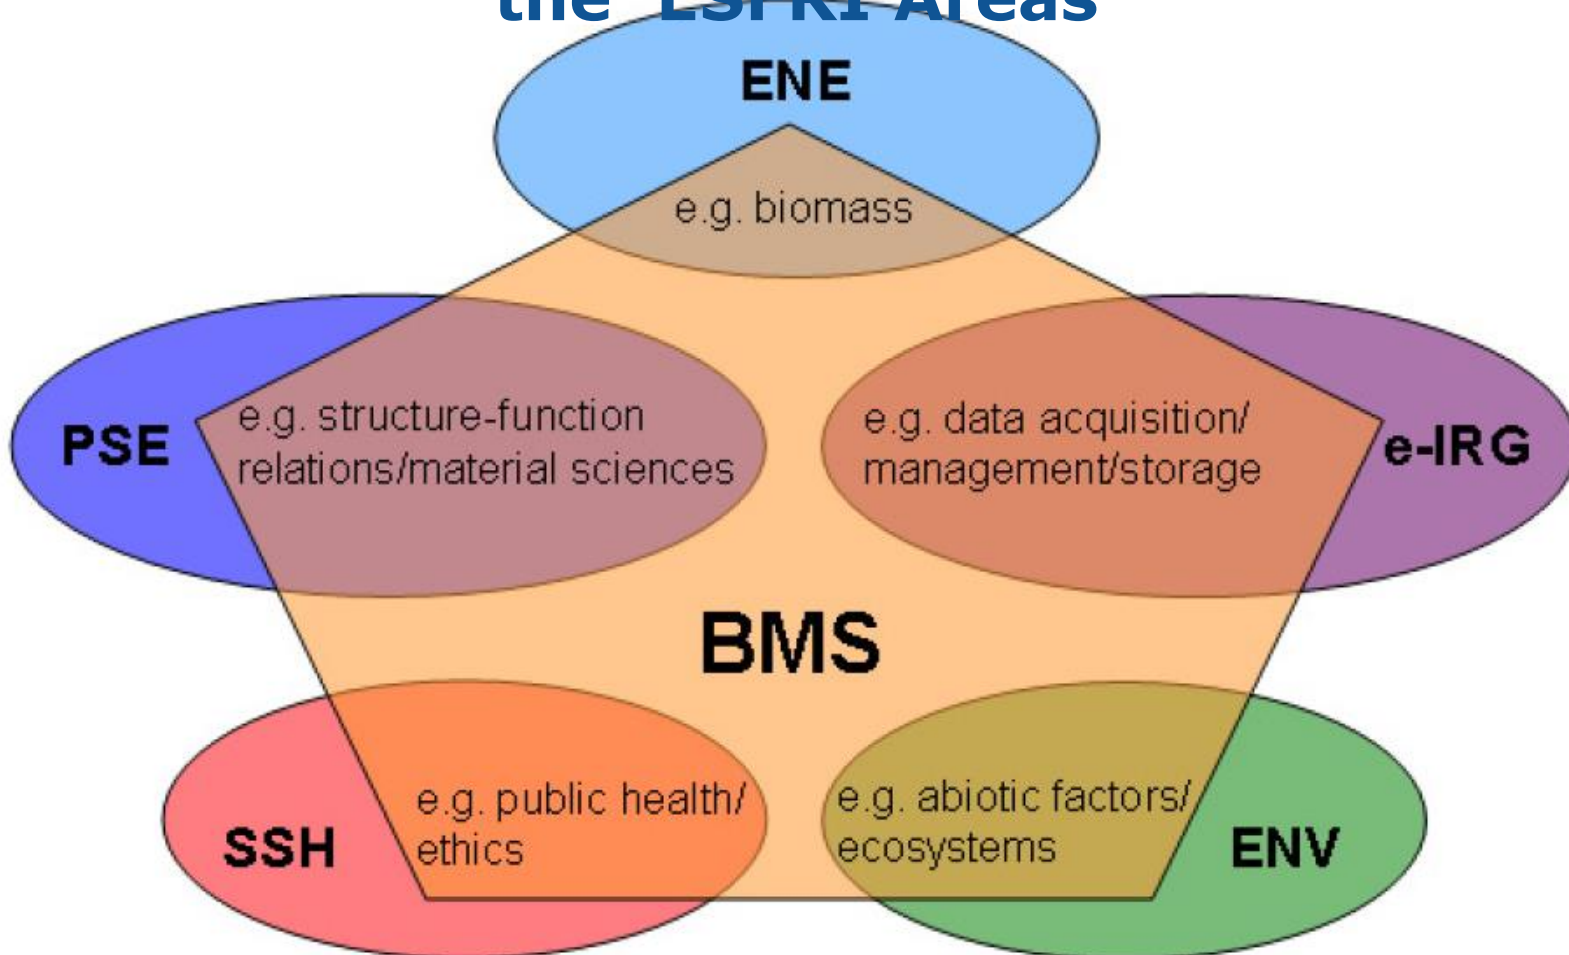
the ESFRI Areas

ENE

e.g. biomass

PSE

e.g. structure-function relations/material sciences

e.g. data acquisition/ management/storage

e-IRG

BMS

SSH

e.g. public health/ ethics

e.g. abiotic factors/ ecosystems

ENV